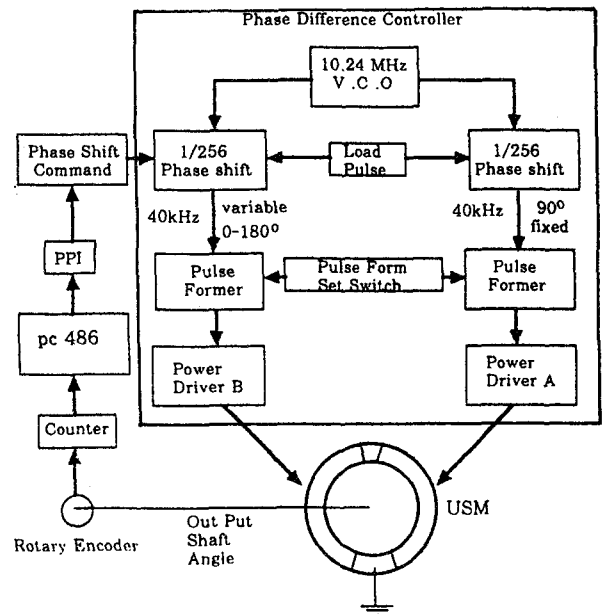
Phase Difference Controller

10.24 MHz
V.C.O

Phase Shift Command

1/256 Phase shift

Load Pulse

1/256 Phase shift

40kHz

variable 0-180°

40kHz

90° fixed

PPI

Pulse Former

Pulse Form Set Switch

Pulse Former

pc 486

Power Driver B

Power Driver A

Counter

USM

Rotary Encoder

Out Put Shaft Angle